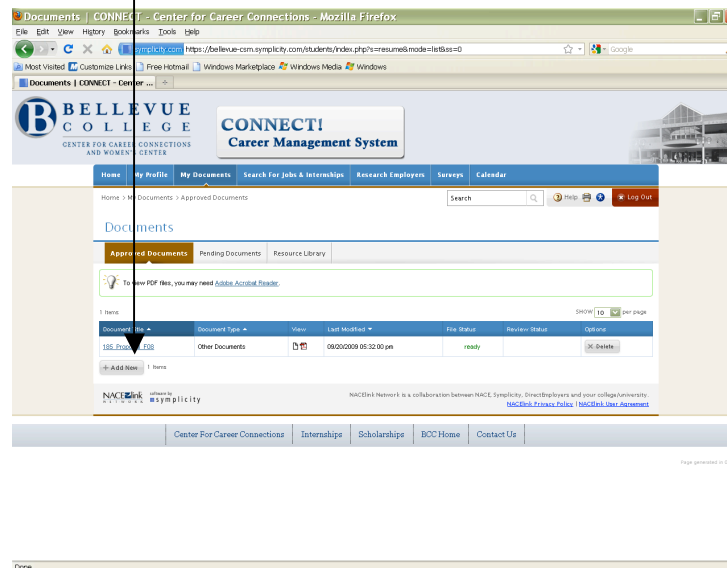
Documents | CONNECT - Center for Career Connections - Mozilla Firefox

File Edit View History Bookmarks Tools Help

symplicity.com https://bellevue-csm.symplicity.com/students/index.php?s=resume&mode=list&ss=0

Google

Most Visited Customize Links Free Hotmail Windows Marketplace Windows Media Windows

Documents | CONNECT - Center ...

BELLEVUE COLLEGE

CENTER FOR CAREER CONNECTIONS AND WOMEN'S CENTER

CONNECT! Career Management System

Home My Profile My Documents Search For Jobs & Internships Research Employers Surveys Calendar

Home > My Documents > Approved Documents

Search

Help Log Out

Documents

Approved Documents Pending Documents Resource Library

To view PDF files, you may need Adobe Acrobat Reader.

1 items

SHOW 10 per page

| Document Title | Document Type | View | Last Modified | File Status | Review Status | Options |
|---|---|---|---|---|---|---|
| 185 Pro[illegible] F08 | Other Documents | | 09/20/2009 05:32:00 pm | ready | | Delete |

+ Add New 1 items

NACElink NETWORK software by symplicity

NACElink Network is a collaboration between NACE, Symplicity, DirectEmployers and your college/university.
NACElink Privacy Policy | NACElink User Agreement

Center For Career Connections | Internships | Scholarships | BCC Home | Contact Us

Page generated in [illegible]

Done